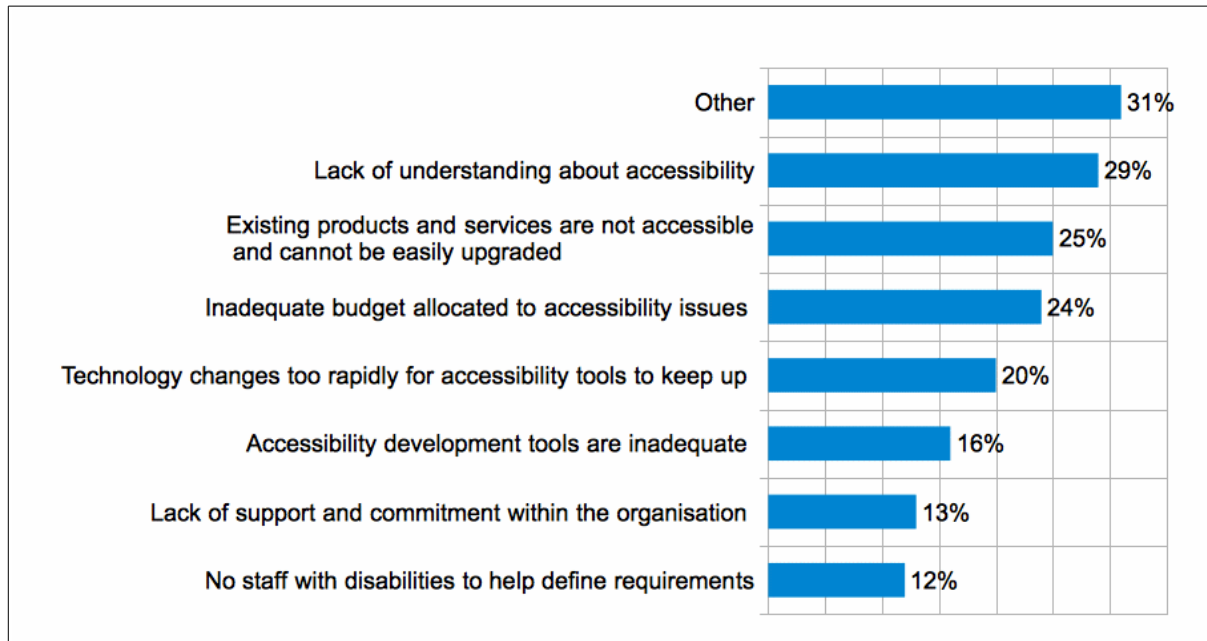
Other 31%

Lack of understanding about accessibility 29%

Existing products and services are not accessible and cannot be easily upgraded 25%

Inadequate budget allocated to accessibility issues 24%

Technology changes too rapidly for accessibility tools to keep up 20%

Accessibility development tools are inadequate 16%

Lack of support and commitment within the organisation 13%

No staff with disabilities to help define requirements 12%